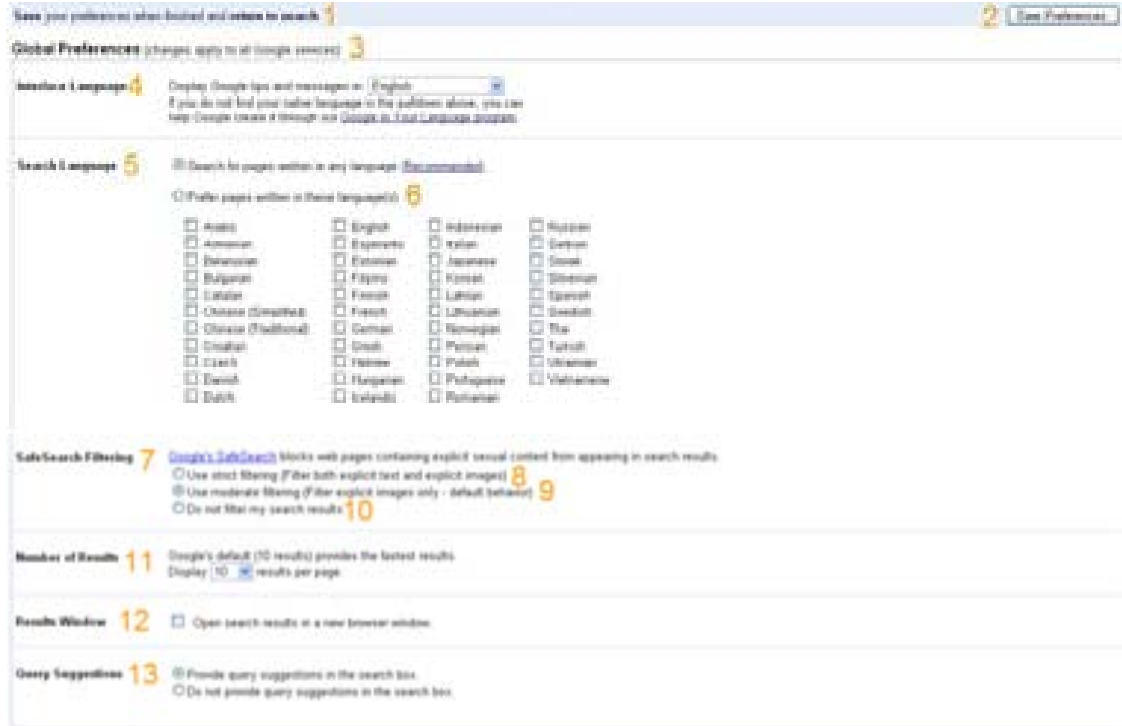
Save your preferences when finished and return to search 1

2 Save Preferences

Global Preferences (changes apply to all Google services) 3

Interface Language 4 Display Google tips and messages in: English
If you do not find your native language in the pulldown above, you can help Google create it through our Google in Your Language program.

Search Language 5 Search for pages written in any language (Recommended).
Prefer pages written in these language(s): 6

| | | | |
|---|---|---|---|
| Arabic | English | Indonesian | Russian |
| Armenian | Esperanto | Italian | Serbian |
| Belarusian | Estonian | Japanese | Slovak |
| Bulgarian | Filipino | Korean | Slovenian |
| Catalan | Finnish | Latvian | Spanish |
| Chinese (Simplified) | French | Lithuanian | Swedish |
| Chinese (Traditional) | German | Norwegian | Thai |
| Croatian | Greek | Persian | Turkish |
| Czech | Hebrew | Polish | Ukrainian |
| Danish | Hungarian | Portuguese | Vietnamese |
| Dutch | Icelandic | Romanian | |

SafeSearch Filtering 7 Google's SafeSearch blocks web pages containing explicit sexual content from appearing in search results.
Use strict filtering (Filter both explicit text and explicit images) 8
Use moderate filtering (Filter explicit images only - default behavior) 9
Do not filter my search results 10

Number of Results 11 Google's default (10 results) provides the fastest results.
Display 10 results per page.

Results Window 12 Open search results in a new browser window.

Query Suggestions 13 Provide query suggestions in the search box.
Do not provide query suggestions in the search box.